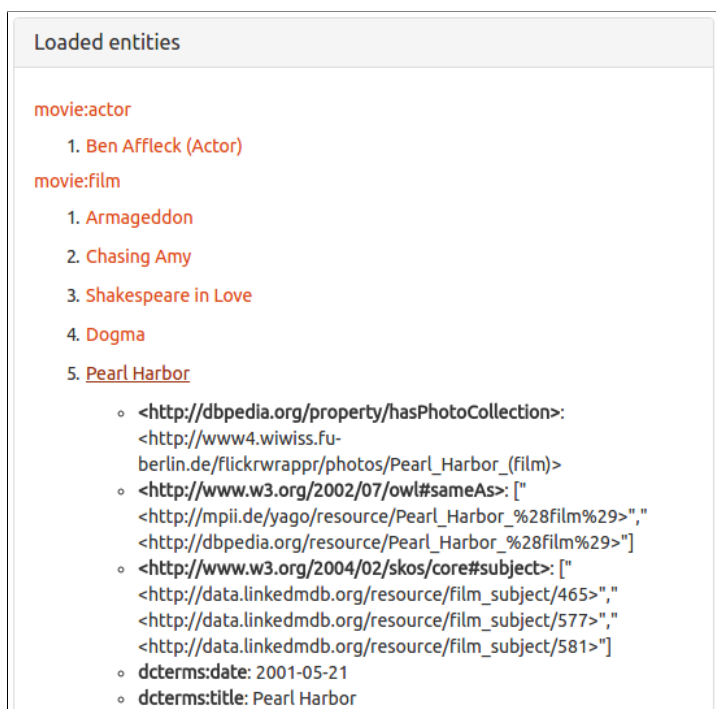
Loaded entities

movie:actor

1. Ben Affleck (Actor)

movie:film

1. Armageddon
2. Chasing Amy
3. Shakespeare in Love
4. Dogma
5. Pearl Harbor

- **<http://dbpedia.org/property/hasPhotoCollection>**: <http://www4.wiwiss.fu-berlin.de/flickrwrappr/photos/Pearl_Harbor_(film)>
- **<http://www.w3.org/2002/07/owl#sameAs>**: ["<http://mpii.de/yago/resource/Pearl_Harbor_%28film%29>","<http://dbpedia.org/resource/Pearl_Harbor_%28film%29>"]
- **<http://www.w3.org/2004/02/skos/core#subject>**: ["<http://data.linkedmdb.org/resource/film_subject/465>","<http://data.linkedmdb.org/resource/film_subject/577>","<http://data.linkedmdb.org/resource/film_subject/581>"]
- **dcterms:date**: 2001-05-21
- **dcterms:title**: Pearl Harbor